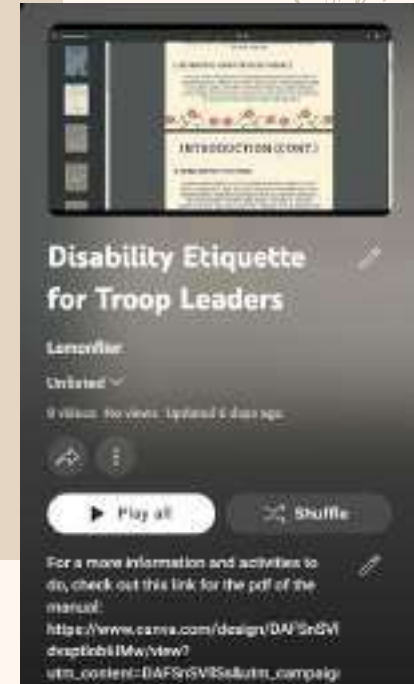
INTRODUCTION (CONT.)

Disability Etiquette for Troop Leaders

Lemonflier

Unlisted

9 videos No views Updated 6 days ago

Play all

Shuffle

For a more information and activities to do, check out this link for the pdf of the manual:
https://www.canva.com/design/DAFSnSVI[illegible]/view?utm_content=DAFSnSVI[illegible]&utm_campaig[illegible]